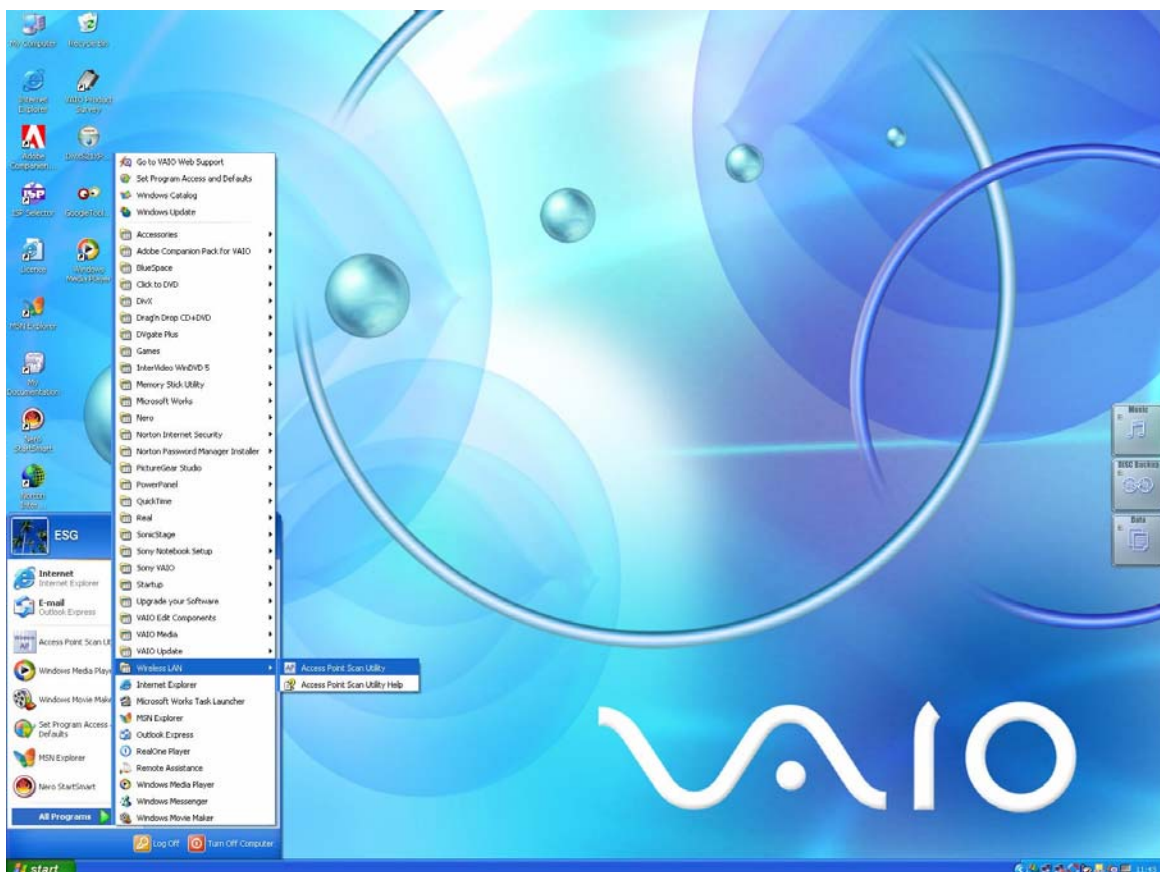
My Computer
Recycle Bin
Internet Explorer
VAIO Product Survey
Adobe Companion...
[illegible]
ISP Selector
GoogleTool...
License
Windows Media Player
MSN Explorer
My Documentation
Nero StartSmart
Norton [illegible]

ESG
Internet
Internet Explorer
E-mail
Outlook Express
Access Point Scan Ut
Windows Media Playe
Windows Movie Make
Set Program Access Defaults
MSN Explorer
Nero StartSmart
All Programs

Go to VAIO Web Support
Set Program Access and Defaults
Windows Catalog
Windows Update
Accessories
Adobe Companion Pack for VAIO
BlueSpace
Click to DVD
DivX
Drag'n Drop CD+DVD
DVgate Plus
Games
InterVideo WinDVD 5
Memory Stick Utility
Microsoft Works
Nero
Norton Internet Security
Norton Password Manager Installer
PictureGear Studio
PowerPanel
QuickTime
Real
SonicStage
Sony Notebook Setup
Sony VAIO
Startup
Upgrade your Software
VAIO Edit Components
VAIO Media
VAIO Update
Wireless LAN
Internet Explorer
Microsoft Works Task Launcher
MSN Explorer
Outlook Express
RealOne Player
Remote Assistance
Windows Media Player
Windows Messenger
Windows Movie Maker

Access Point Scan Utility
Access Point Scan Utility Help

Log Off
Turn Off Computer

Music
DISC Backup
Data

VAIO

start
11:41